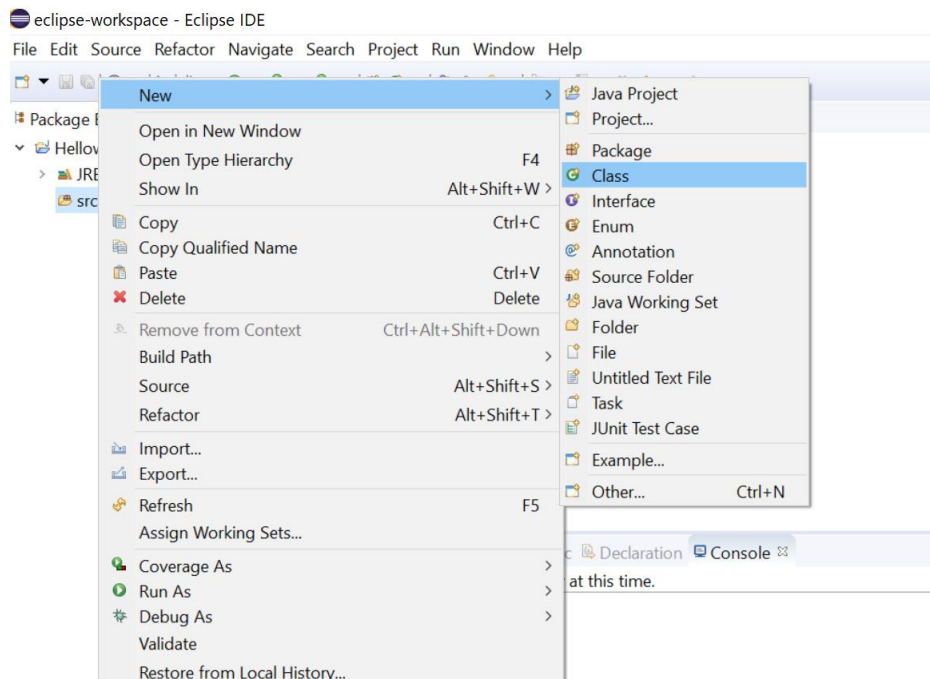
eclipse-workspace - Eclipse IDE

File Edit Source Refactor Navigate Search Project Run Window Help

Package E

Hellov

JRE

src

New

Open in New Window
Open Type Hierarchy F4
Show In Alt+Shift+W

Copy Ctrl+C
Copy Qualified Name
Paste Ctrl+V
Delete Delete

Remove from Context Ctrl+Alt+Shift+Down
Build Path
Source Alt+Shift+S
Refactor Alt+Shift+T

Import...
Export...

Refresh F5
Assign Working Sets...

Coverage As
Run As
Debug As
Validate
Restore from Local History...

Java Project
Project...
Package
Class
Interface
Enum
Annotation
Source Folder
Java Working Set
Folder
File
Untitled Text File
Task
JUnit Test Case
Example...
Other... Ctrl+N

c Declaration Console

at this time.